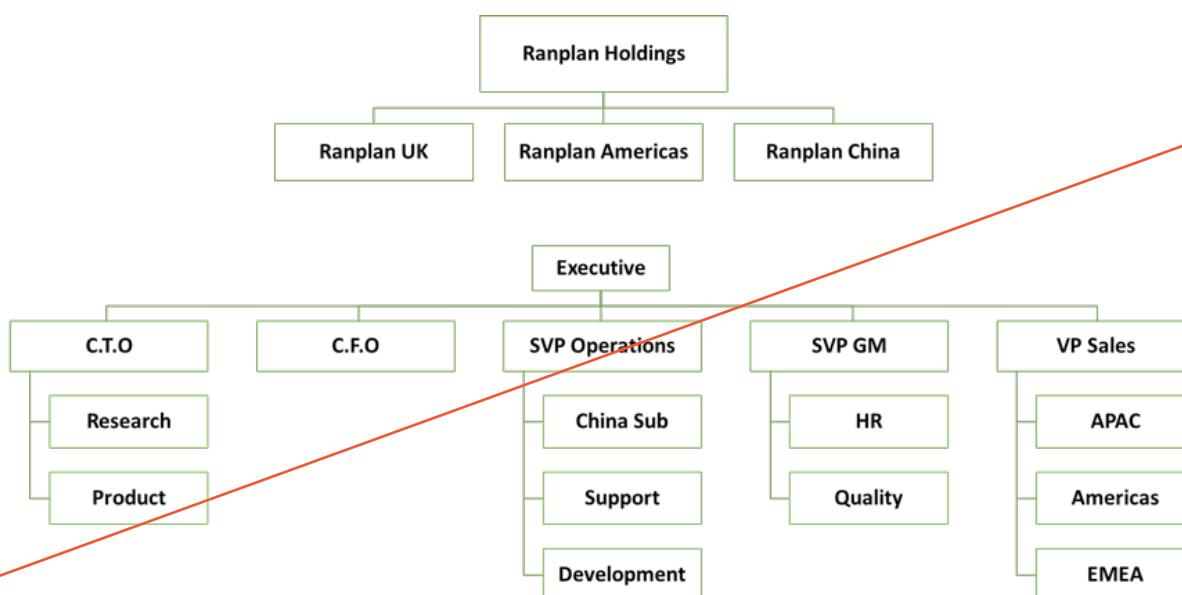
Ranplan Holdings

Ranplan UK

Ranplan Americas

Ranplan China

Executive

C.T.O

Research

Product

C.F.O

SVP Operations

China Sub

Support

Development

SVP GM

HR

Quality

VP Sales

APAC

Americas

EMEA